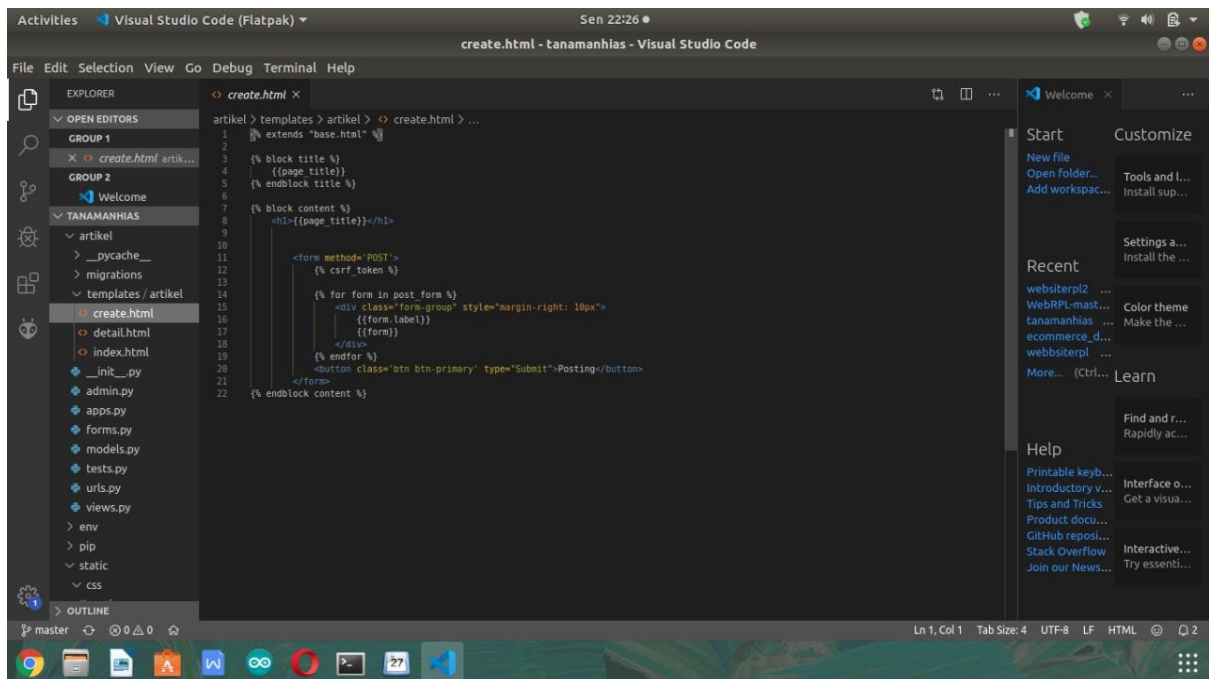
Activities Visual Studio Code (Flatpak) ▾ Sen 22:26 ●

create.html - tanamanhias - Visual Studio Code

File Edit Selection View Go Debug Terminal Help

EXPLORER
OPEN EDITORS
GROUP 1
× create.html artik...
GROUP 2
Welcome
TANAMANHIAS
artikel
__pycache__
migrations
templates / artikel
create.html
detail.html
index.html
__init__.py
admin.py
apps.py
forms.py
models.py
tests.py
urls.py
views.py
env
pip
static
css
OUTLINE

create.html ×

artikel > templates > artikel > create.html > ...

1 {% extends "base.html" %}
2
3 {% block title %}
4 {{page_title}}
5 {% endblock title %}
6
7 {% block content %}
8 <h1>{{page_title}}</h1>
9
10
11 <form method='POST'>
12 {% csrf_token %}
13
14 {% for form in post_form %}
15 <div class="form-group" style="margin-right: 10px">
16 {{form.label}}
17 {{form}}
18 </div>
19 {% endfor %}
20 <button class='btn btn-primary' type="Submit">Posting</button>
21 </form>
22 {% endblock content %}

Welcome ×

Start
New file
Open folder...
Add workspac...

Recent
websiterpl2 ...
WebRPL-mast...
tanamanhias ...
ecommerce_d...
webbsiterpl ...
More... (Ctrl...

Help
Printable keyb...
Introductory v...
Tips and Tricks
Product docu...
GitHub reposi...
Stack Overflow
Join our News...

Customize
Tools and l...
Install sup...
Settings a...
Install the ...
Color theme
Make the ...

Learn
Find and r...
Rapidly ac...
Interface o...
Get a visua...
Interactive...
Try essenti...

master ⊗ 0 ⚠ 0
Ln 1, Col 1 Tab Size: 4 UTF-8 LF HTML 2